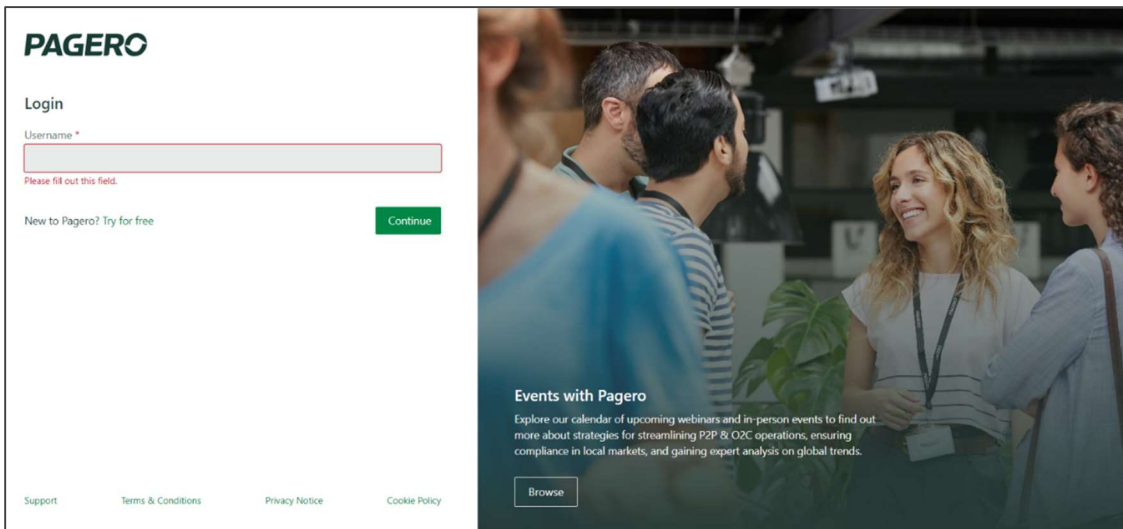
PAGERO

Login

Username *

Please fill out this field.

New to Pagero? Try for free

Continue

Support Terms & Conditions Privacy Notice Cookie Policy

Events with Pagero

Explore our calendar of upcoming webinars and in-person events to find out more about strategies for streamlining P2P & O2C operations, ensuring compliance in local markets, and gaining expert analysis on global trends.

Browse